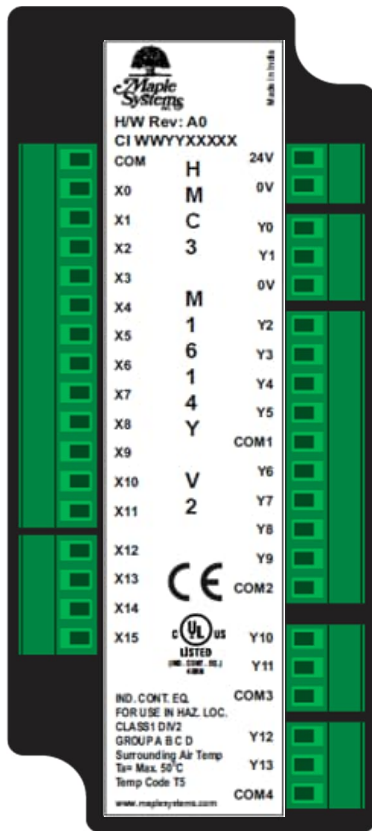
Maple Systems INC.

Made in India

H/W Rev: A0
CI WWYYXXXXX

COM
X0
X1
X2
X3
X4
X5
X6
X7
X8
X9
X10
X11
X12
X13
X14
X15

H
M
C
3
M
1
6
1
4
Y
V
2

24V
0V
Y0
Y1
0V
Y2
Y3
Y4
Y5
COM1
Y6
Y7
Y8
Y9
COM2
Y10
Y11
COM3
Y12
Y13
COM4

CE

c UL us
LISTED
IND. CONT. EQ.
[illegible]

IND. CONT. EQ.
FOR USE IN HAZ. LOC.
CLASS1 DIV2
GROUP A B C D
Surrounding Air Temp
Ta= Max. 50°C
Temp Code T5
www.maplesystems.com